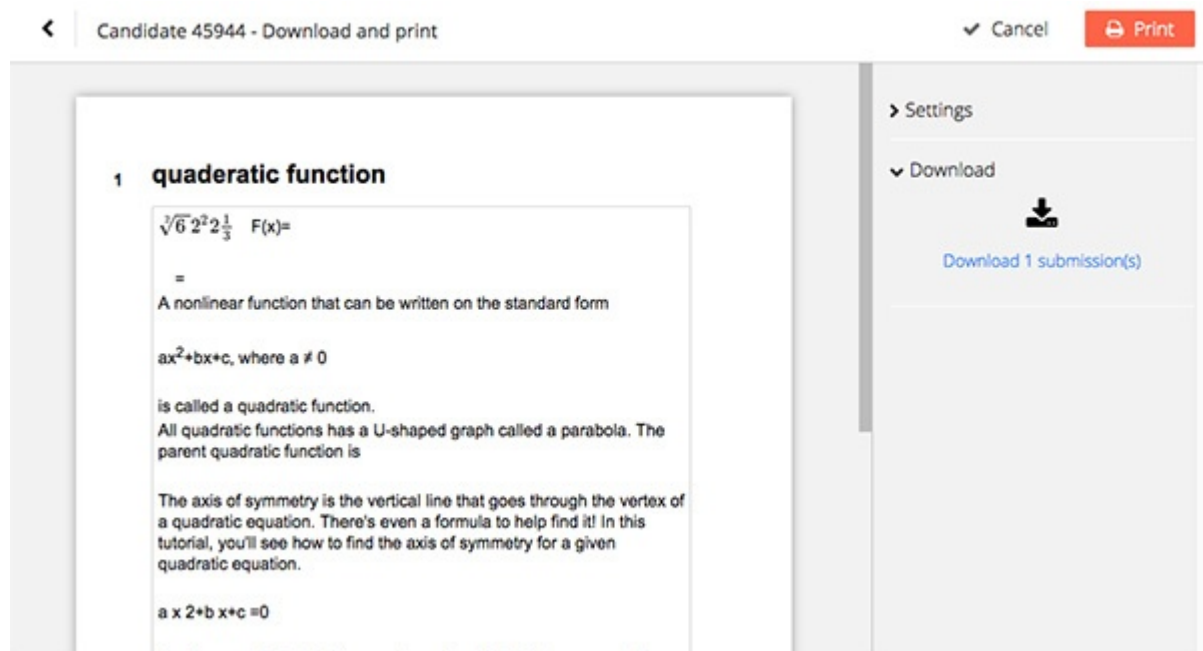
Candidate 45944 - Download and print

Cancel

Print

Settings

Download

Download 1 submission(s)

1 quaderatic function

$\sqrt[3]{6}\,2^2\,2\frac{1}{3}$ F(x)=

=

A nonlinear function that can be written on the standard form

ax$^2$+bx+c, where a ≠ 0

is called a quadratic function.
All quadratic functions has a U-shaped graph called a parabola. The parent quadratic function is

The axis of symmetry is the vertical line that goes through the vertex of a quadratic equation. There's even a formula to help find it! In this tutorial, you'll see how to find the axis of symmetry for a given quadratic equation.

a x 2+b x+c =0

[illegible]